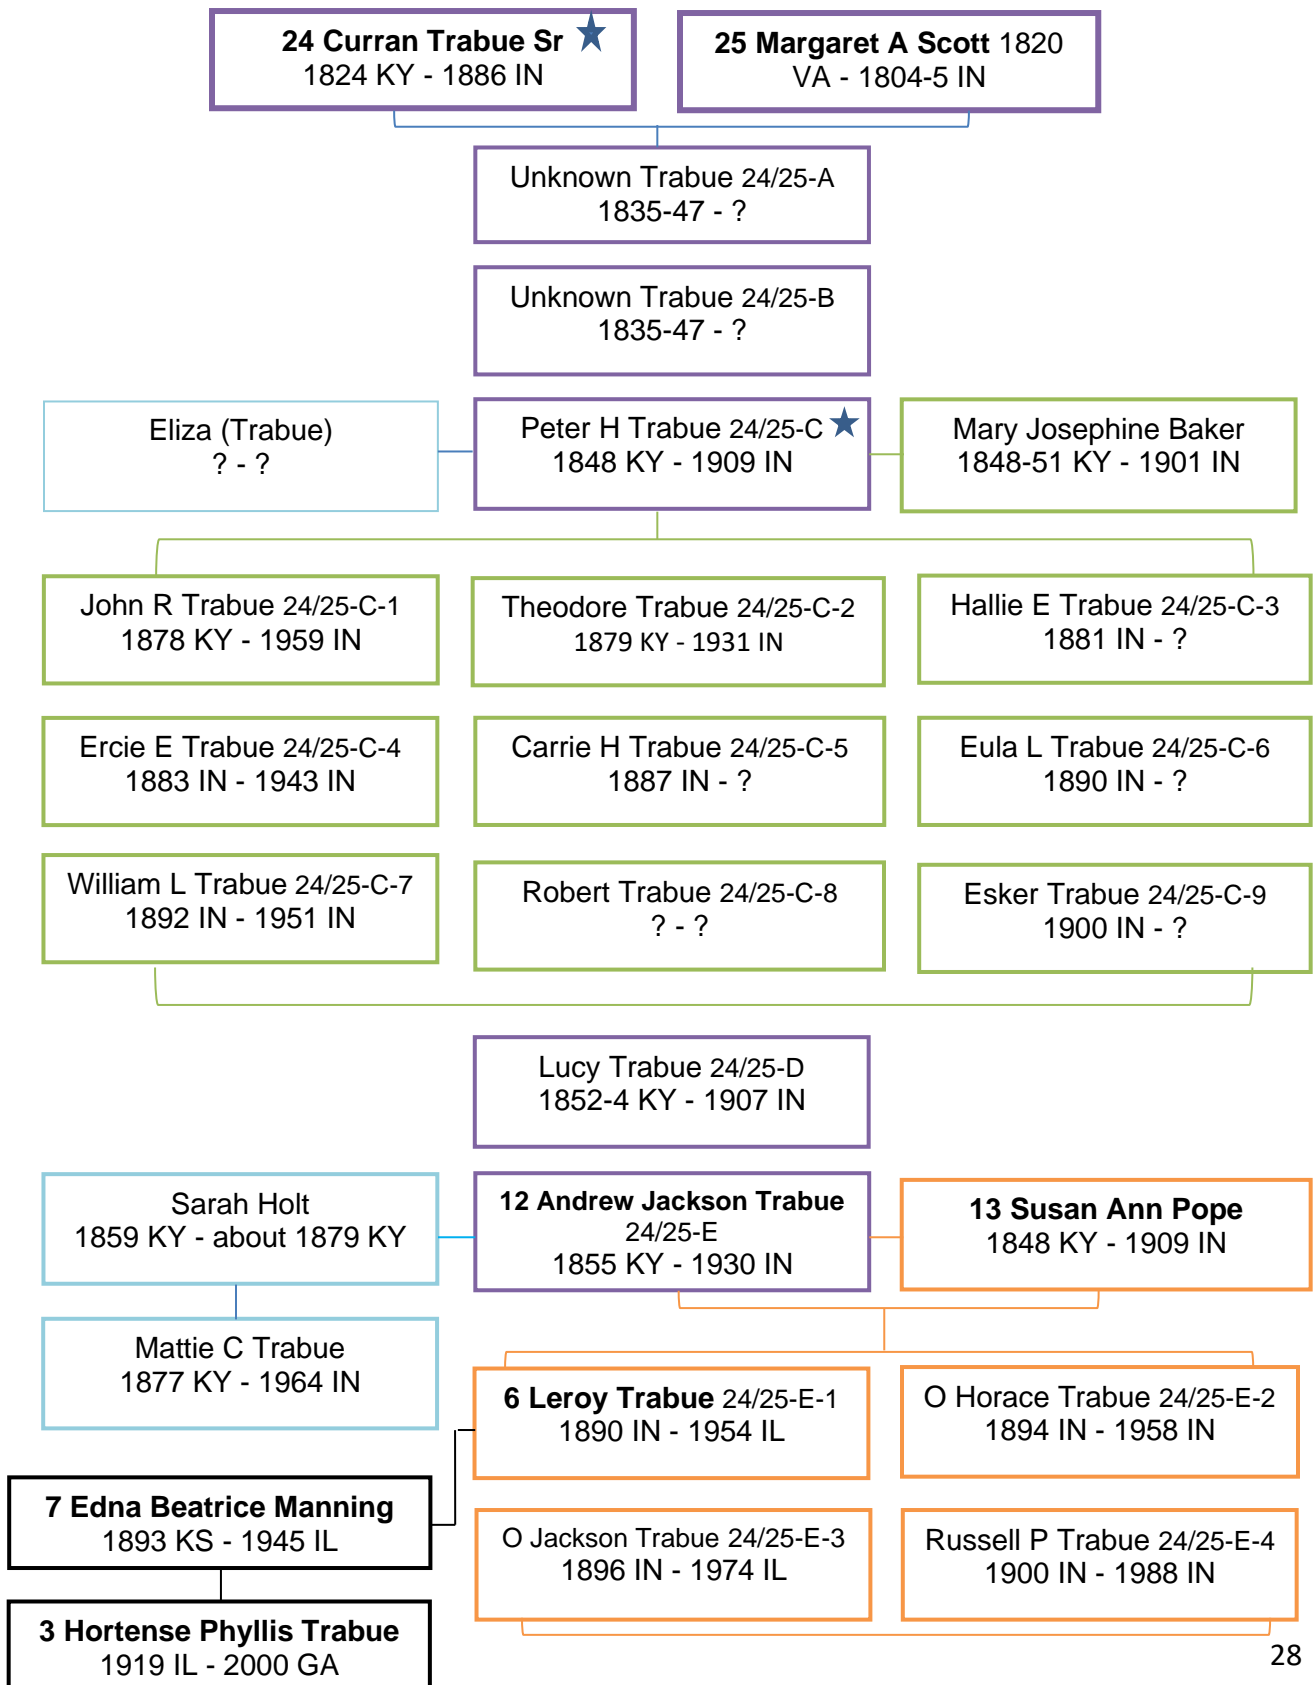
**24 Curran Trabue Sr**
1824 KY - 1886 IN

**25 Margaret A Scott** 1820
VA - 1804-5 IN

Unknown Trabue 24/25-A
1835-47 - ?

Unknown Trabue 24/25-B
1835-47 - ?

Eliza (Trabue)
? - ?

Peter H Trabue 24/25-C
1848 KY - 1909 IN

Mary Josephine Baker
1848-51 KY - 1901 IN

John R Trabue 24/25-C-1
1878 KY - 1959 IN

Theodore Trabue 24/25-C-2
1879 KY - 1931 IN

Hallie E Trabue 24/25-C-3
1881 IN - ?

Ercie E Trabue 24/25-C-4
1883 IN - 1943 IN

Carrie H Trabue 24/25-C-5
1887 IN - ?

Eula L Trabue 24/25-C-6
1890 IN - ?

William L Trabue 24/25-C-7
1892 IN - 1951 IN

Robert Trabue 24/25-C-8
? - ?

Esker Trabue 24/25-C-9
1900 IN - ?

Lucy Trabue 24/25-D
1852-4 KY - 1907 IN

Sarah Holt
1859 KY - about 1879 KY

**12 Andrew Jackson Trabue**
24/25-E
1855 KY - 1930 IN

**13 Susan Ann Pope**
1848 KY - 1909 IN

Mattie C Trabue
1877 KY - 1964 IN

**6 Leroy Trabue** 24/25-E-1
1890 IN - 1954 IL

O Horace Trabue 24/25-E-2
1894 IN - 1958 IN

**7 Edna Beatrice Manning**
1893 KS - 1945 IL

O Jackson Trabue 24/25-E-3
1896 IN - 1974 IL

Russell P Trabue 24/25-E-4
1900 IN - 1988 IN

**3 Hortense Phyllis Trabue**
1919 IL - 2000 GA

28